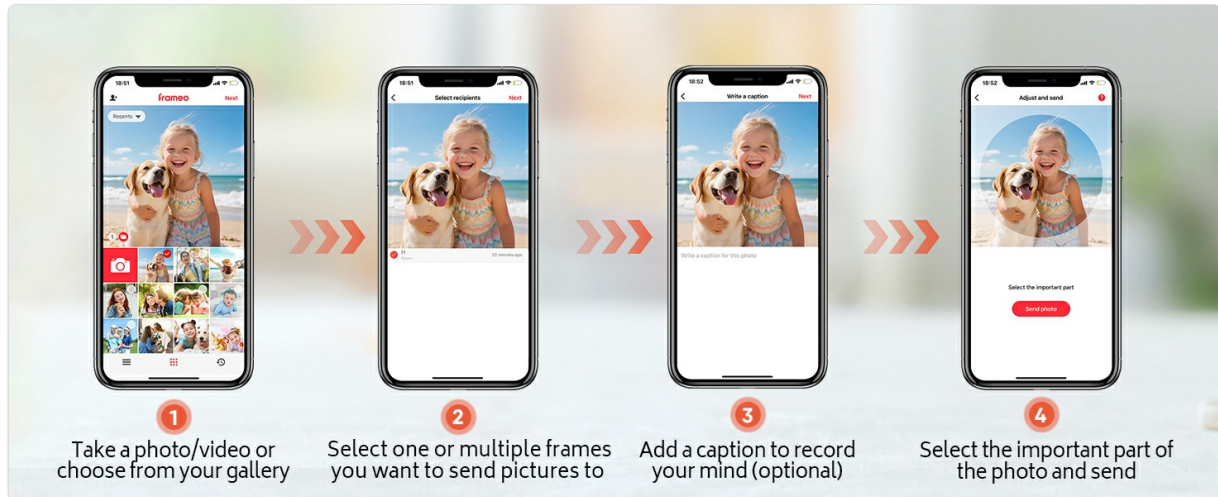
18:51
frameo
Next
Recents

1
Take a photo/video or choose from your gallery

18:51
Select recipients
Next
23 minutes ago

2
Select one or multiple frames you want to send pictures to

18:52
Write a caption
Next
Write a caption for this photo

3
Add a caption to record your mind (optional)

18:52
Adjust and send
?
Select the important part
Send photo

4
Select the important part of the photo and send